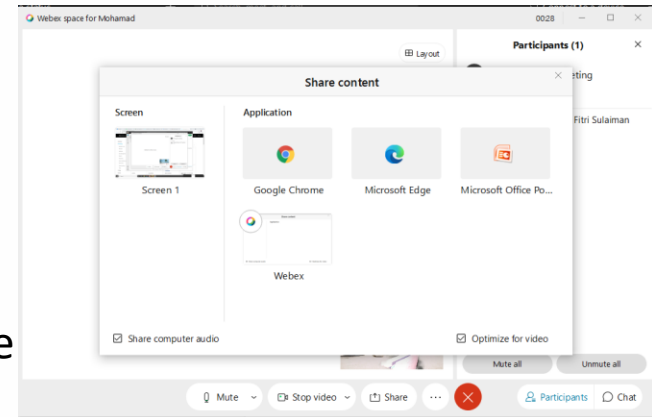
Webex space for Mohamad

0028

Layout

Participants (1)

eting

Fitri Sulaiman

Share content

Screen

Screen 1

Application

Google Chrome

Microsoft Edge

Microsoft Office Po...

Webex

Share computer audio

Optimize for video

e

Mute all

Unmute all

Mute

Stop video

Share

Participants

Chat